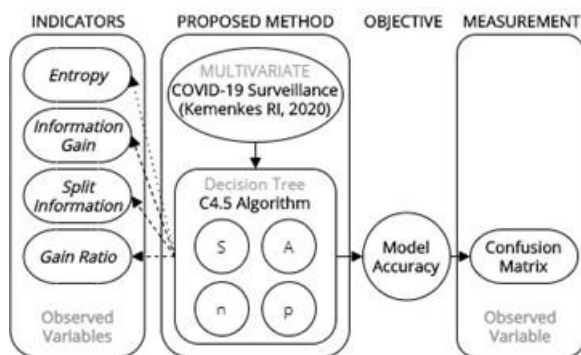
INDICATORS

Entropy

Information Gain

Split Information

Gain Ratio

Observed Variables

PROPOSED METHOD

MULTIVARIATE
COVID-19 Surveillance (Kemenkes RI, 2020)

Decision Tree
C4.5 Algorithm

S

A

n

p

OBJECTIVE

Model Accuracy

MEASUREMENT

Confusion Matrix

Observed Variable